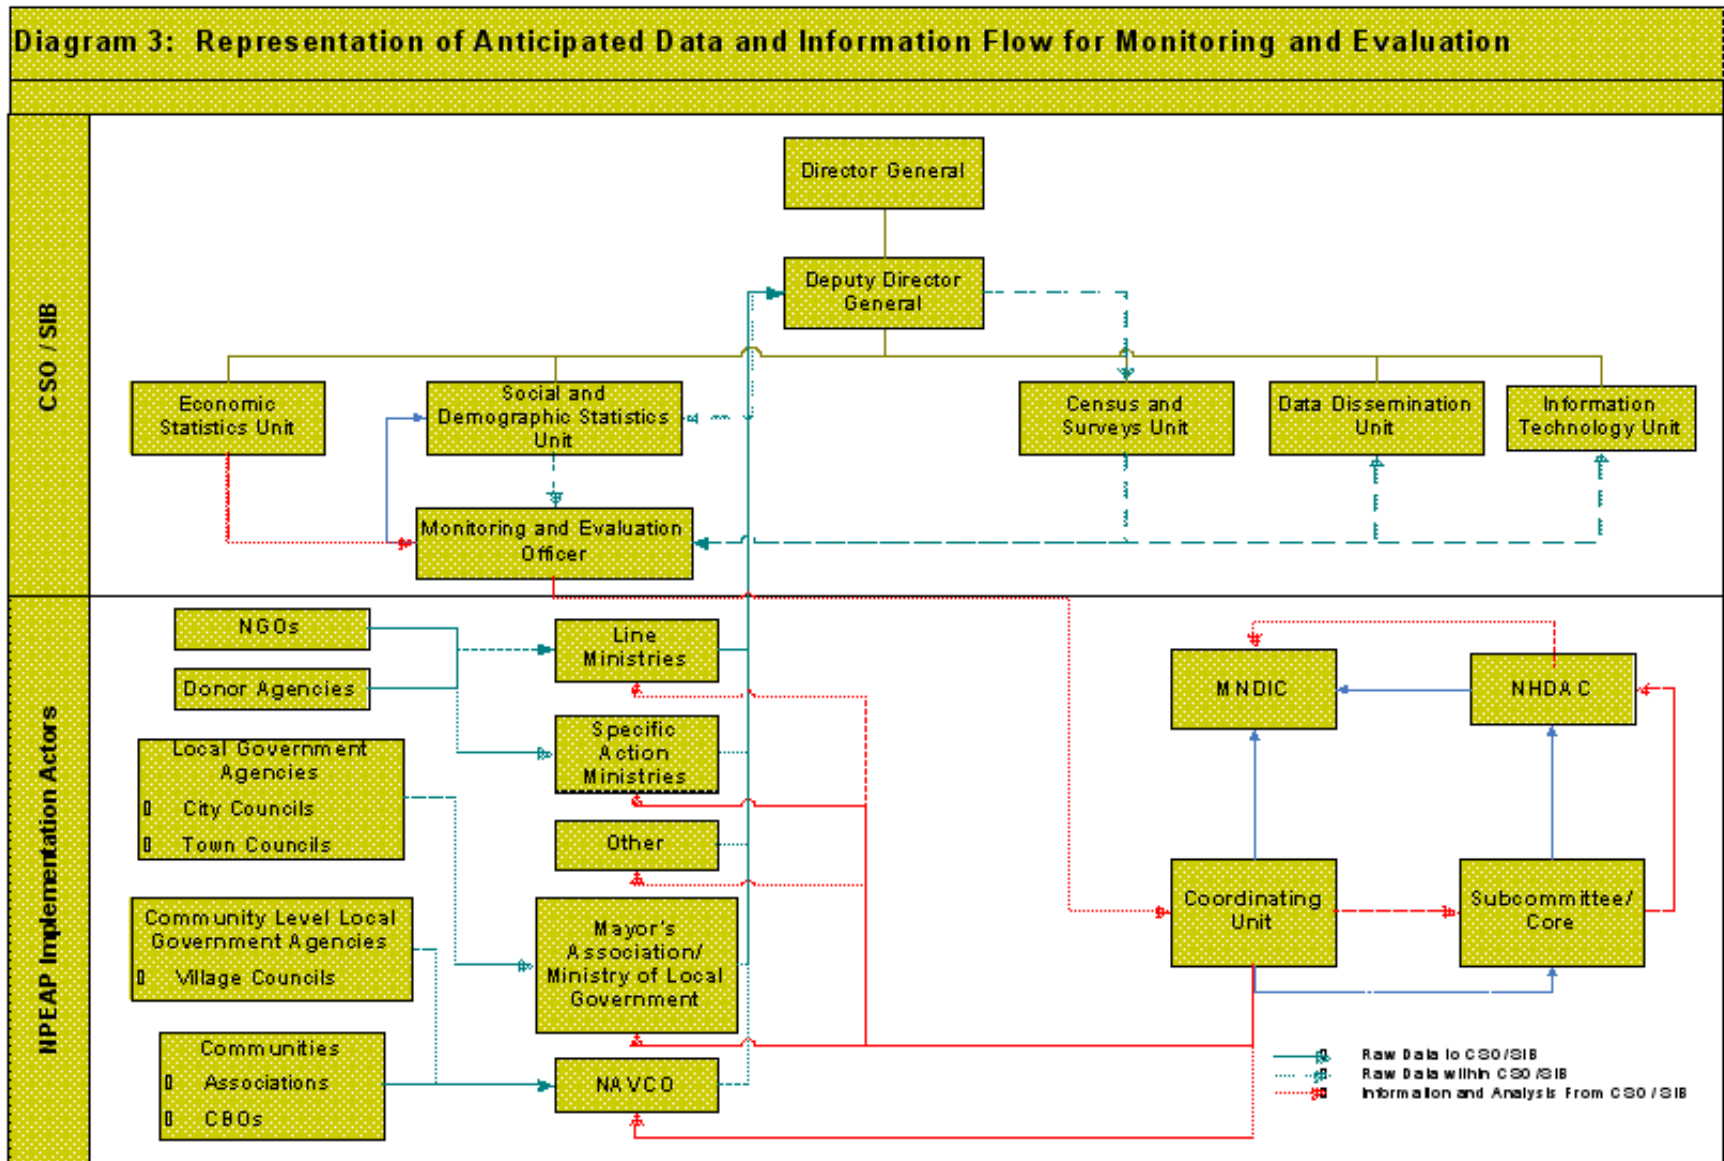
Diagram 3: Representation of Anticipated Data and Information Flow for Monitoring and Evaluation

CSO / SIB

Director General

Deputy Director General

Economic Statistics Unit

Social and Demographic Statistics Unit

Census and Surveys Unit

Data Dissemination Unit

Information Technology Unit

Monitoring and Evaluation Officer

NPEAP Implementation Actors

NGOs

Donor Agencies

Line Ministries

Local Government Agencies
City Councils
Town Councils

Specific Action Ministries

Other

Community Level Local Government Agencies
Village Councils

Mayor's Association/ Ministry of Local Government

Communities
Associations
CBOs

NAVCO

MNDIC

NHDAC

Coordinating Unit

Subcommittee/ Core

Raw Data to CSO/SIB
Raw Data within CSO/SIB
Information and Analysis From CSO/SIB